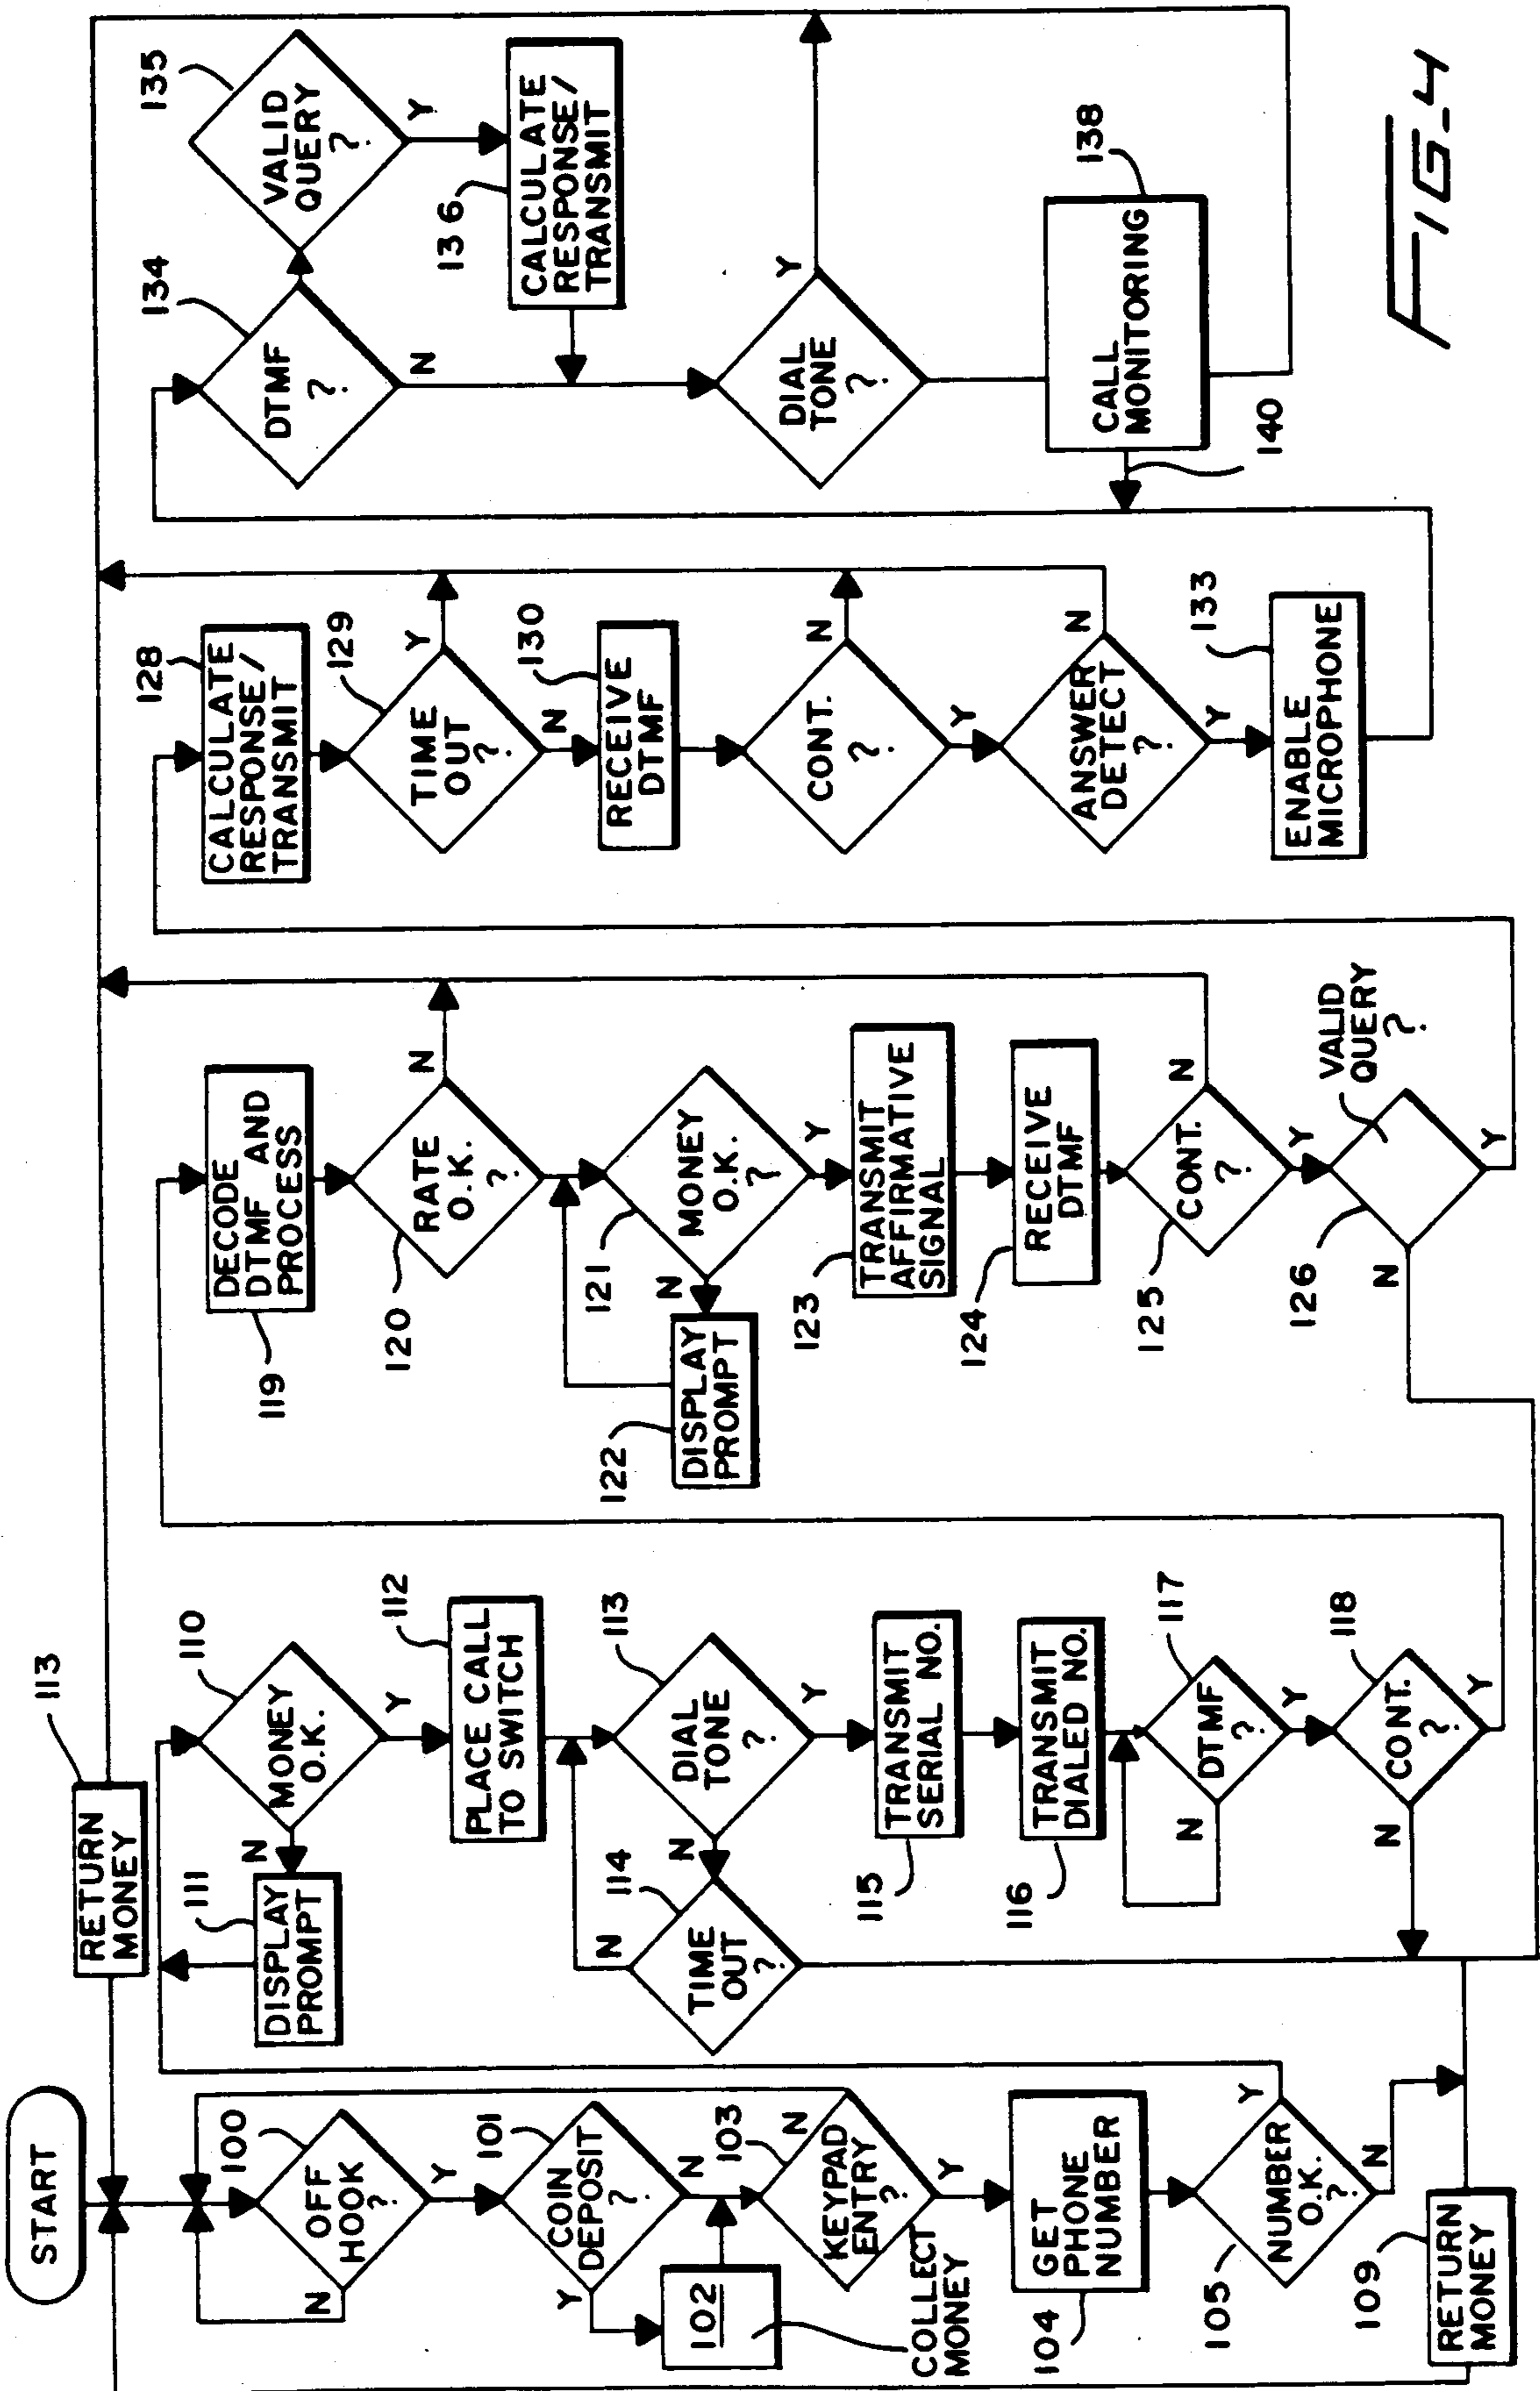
START

100 OFF HOOK ? Y N

101 COIN DEPOSIT ? N Y

102 COLLECT MONEY

103 KEYPAD ENTRY ? Y N

104 GET PHONE NUMBER

105 NUMBER O.K. ? Y N

109 RETURN MONEY

113 RETURN MONEY

110 MONEY O.K. Y N

111 DISPLAY PROMPT

112 PLACE CALL TO SWITCH

113 DIAL TONE ? Y N

114 TIME OUT ? N

115 TRANSMIT SERIAL NO.

116 TRANSMIT DIALED NO.

117 DTMF ? Y N

118 CONT. ? Y N

119 DECODE DTMF AND PROCESS PROMPT

120 RATE O.K. ? N

121 MONEY O.K. ? Y N

122 DISPLAY PROMPT

123 TRANSMIT AFFIRMATIVE SIGNAL

124 RECEIVE DTMF

125 CONT. ? Y N

126 VALID QUERY ? Y N

128 CALCULATE RESPONSE/ TRANSMIT

129 TIME OUT ? Y N

130 RECEIVE DTMF

CONT. ? Y N

ANSWER DETECT ? Y N

133 ENABLE MICROPHONE

134 DTMF ? N

135 VALID QUERY ? Y

136 CALCULATE RESPONSE/ TRANSMIT

DIAL TONE ? Y

138 CALL MONITORING

140

FIG_4